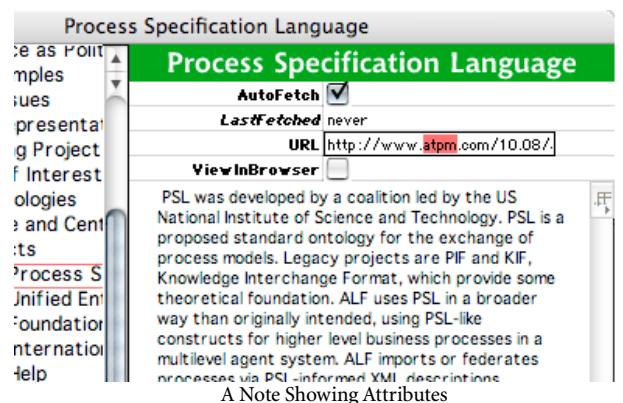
Process Specification Language

ce as Polit
mples
sues
presentat
g Project
f Interest
ologies
e and Cent
cts
Process S
Unified Ent
Foundation
nternation
Help

Process Specification Language

AutoFetch ✓
LastFetched never
URL http://www.atpm.com/10.08/.
ViewInBrowser

PSL was developed by a coalition led by the US National Institute of Science and Technology. PSL is a proposed standard ontology for the exchange of process models. Legacy projects are PIF and KIF, Knowledge Interchange Format, which provide some theoretical foundation. ALF uses PSL in a broader way than originally intended, using PSL-like constructs for higher level business processes in a multilevel agent system. ALF imports or federates processes via PSL-informed XML descriptions

A Note Showing Attributes